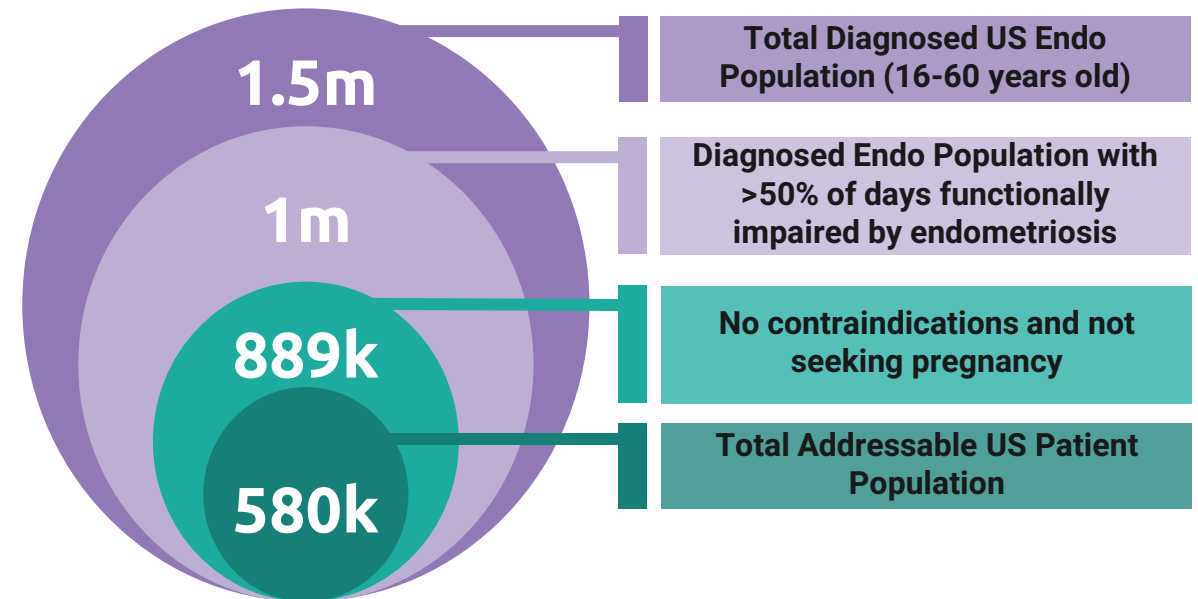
1.5m

Total Diagnosed US Endo Population (16-60 years old)

1m

Diagnosed Endo Population with >50% of days functionally impaired by endometriosis

889k

No contraindications and not seeking pregnancy

580k

Total Addressable US Patient Population